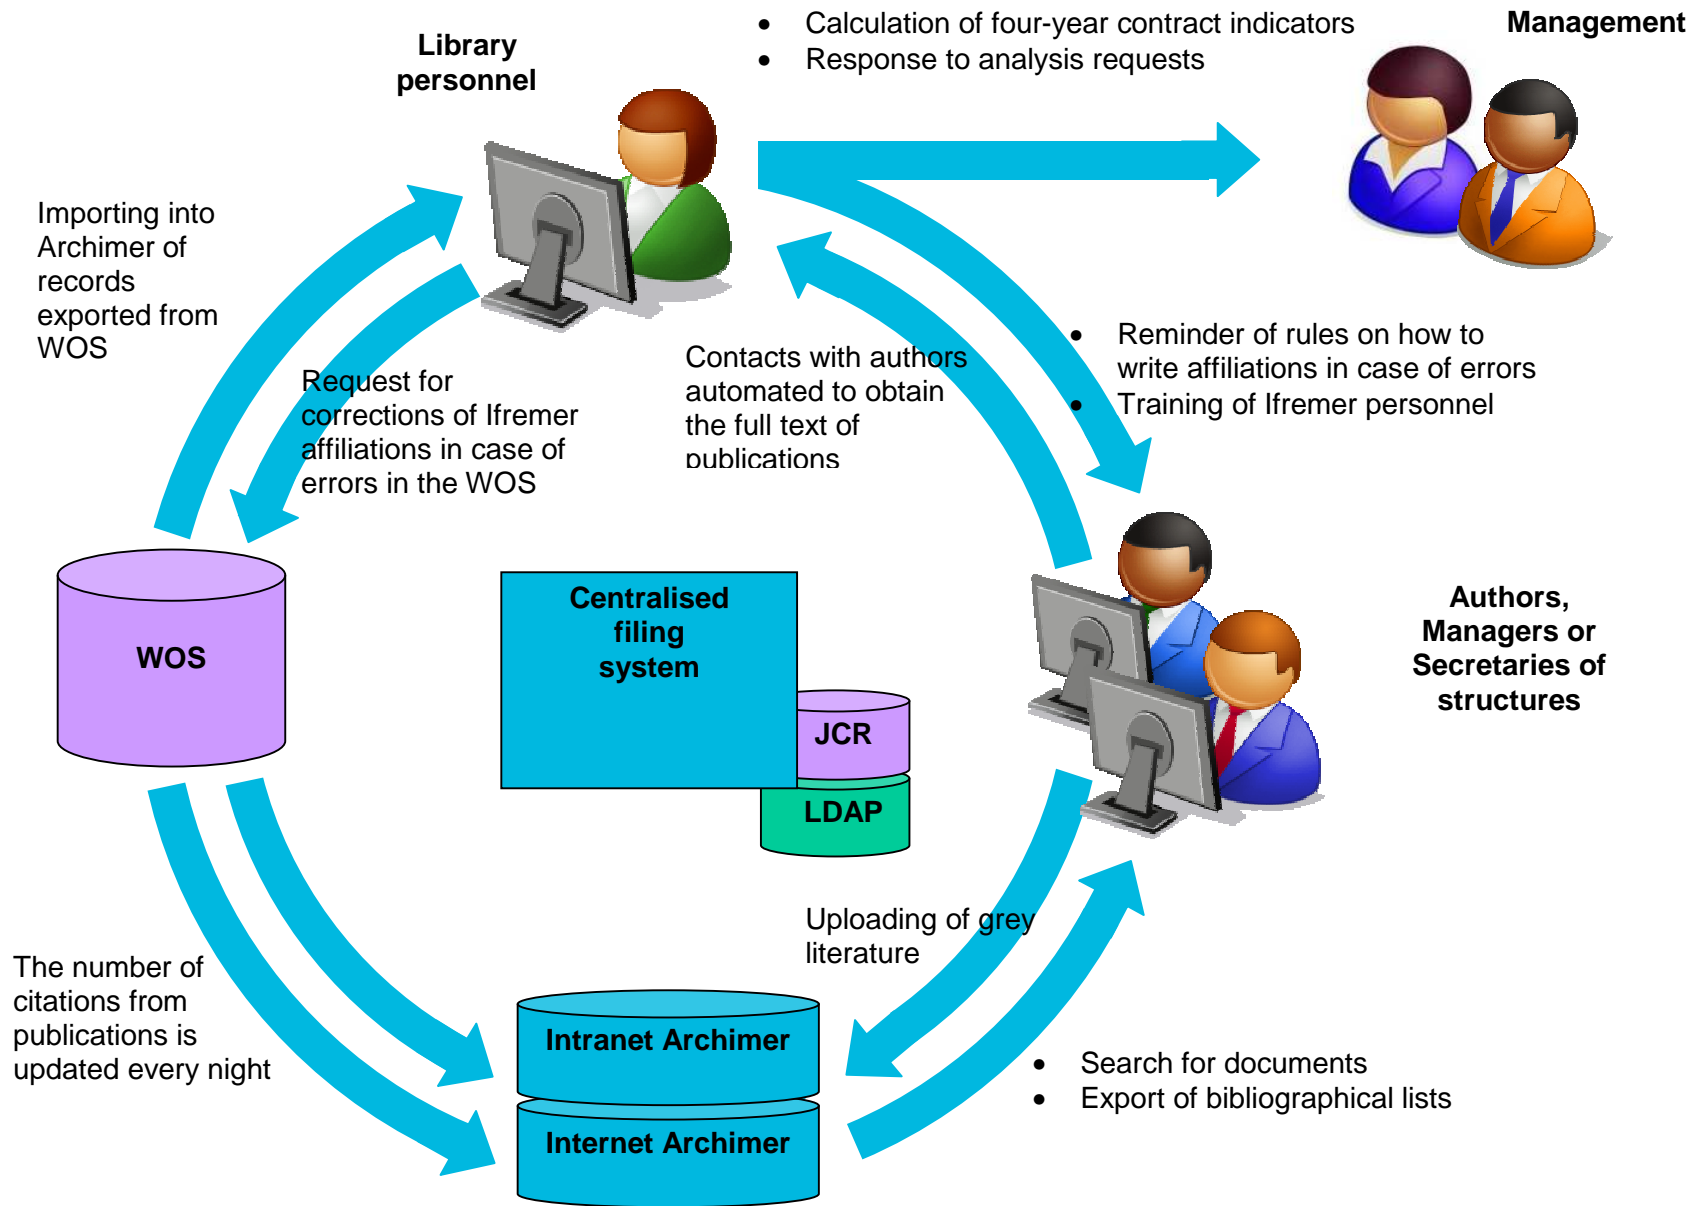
Library personnel

- Calculation of four-year contract indicators
- Response to analysis requests

Management

Importing into Archimer of records exported from WOS

Request for corrections of Ifremer affiliations in case of errors in the WOS

Contacts with authors automated to obtain the full text of publications

- Reminder of rules on how to write affiliations in case of errors
- Training of Ifremer personnel

WOS

Centralised filing system

JCR

LDAP

Authors, Managers or Secretaries of structures

Uploading of grey literature

The number of citations from publications is updated every night

Intranet Archimer

Internet Archimer

- Search for documents
- Export of bibliographical lists